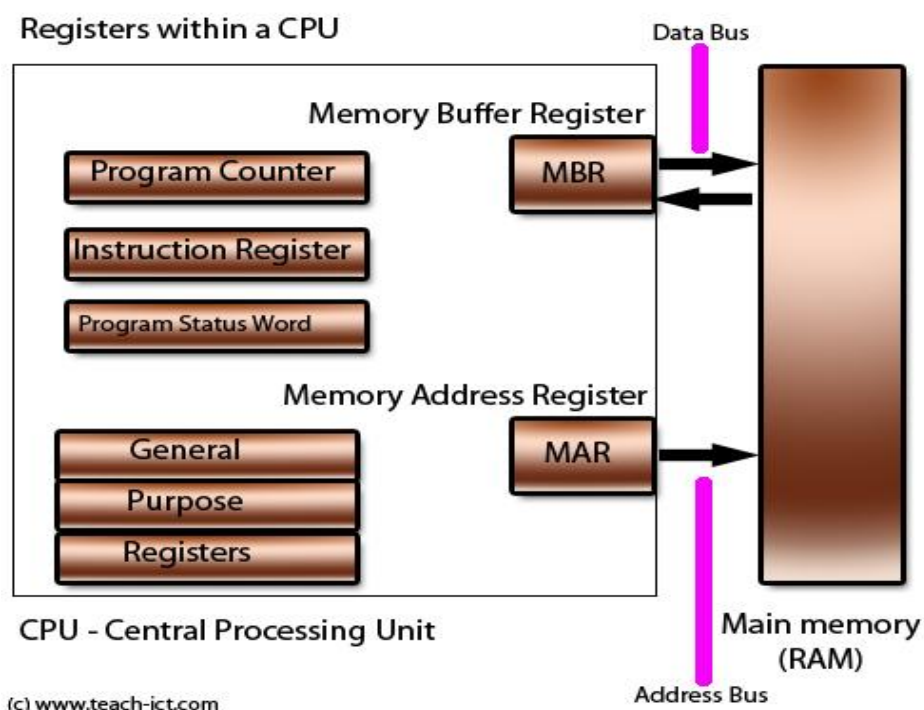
Registers within a CPU

Data Bus

Memory Buffer Register

Program Counter

MBR

Instruction Register

Program Status Word

Memory Address Register

General

MAR

Purpose

Registers

CPU - Central Processing Unit

Main memory (RAM)

(c) www.teach-ict.com

Address Bus